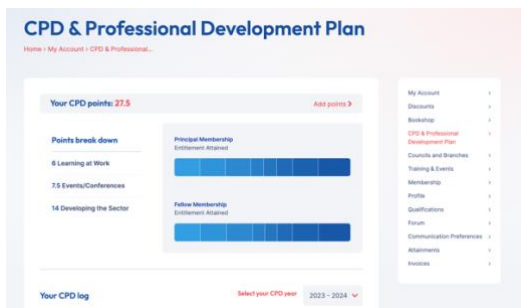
CPD & Professional Development Plan

Home › My Account › CPD & Professional...

Your CPD points: 27.5

Add points ›

Points break down

6 Learning at Work

7.5 Events/Conferences

14 Developing the Sector

Principal Membership
Entitlement Attained

Fellow Membership
Entitlement Attained

Your CPD log

Select your CPD year

2023 - 2024

My Account ›
Discounts ›
Bookshop ›
CPD & Professional Development Plan ›
Councils and Branches ›
Training & Events ›
Membership ›
Profile ›
Qualifications ›
Forum ›
Communication Preferences ›
Attainments ›
Invoices ›